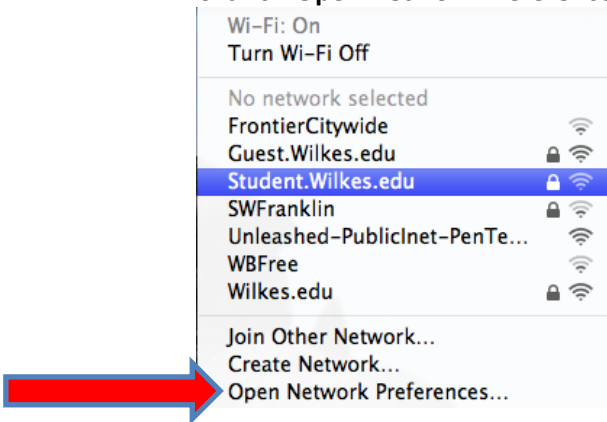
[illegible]

Wi-Fi: On
Turn Wi-Fi Off

No network selected
FrontierCitywide
Guest.Wilkes.edu
Student.Wilkes.edu
SWFranklin
Unleashed-PublicInet-PenTe...
WBFree
Wilkes.edu

Join Other Network...
Create Network...
Open Network Preferences...